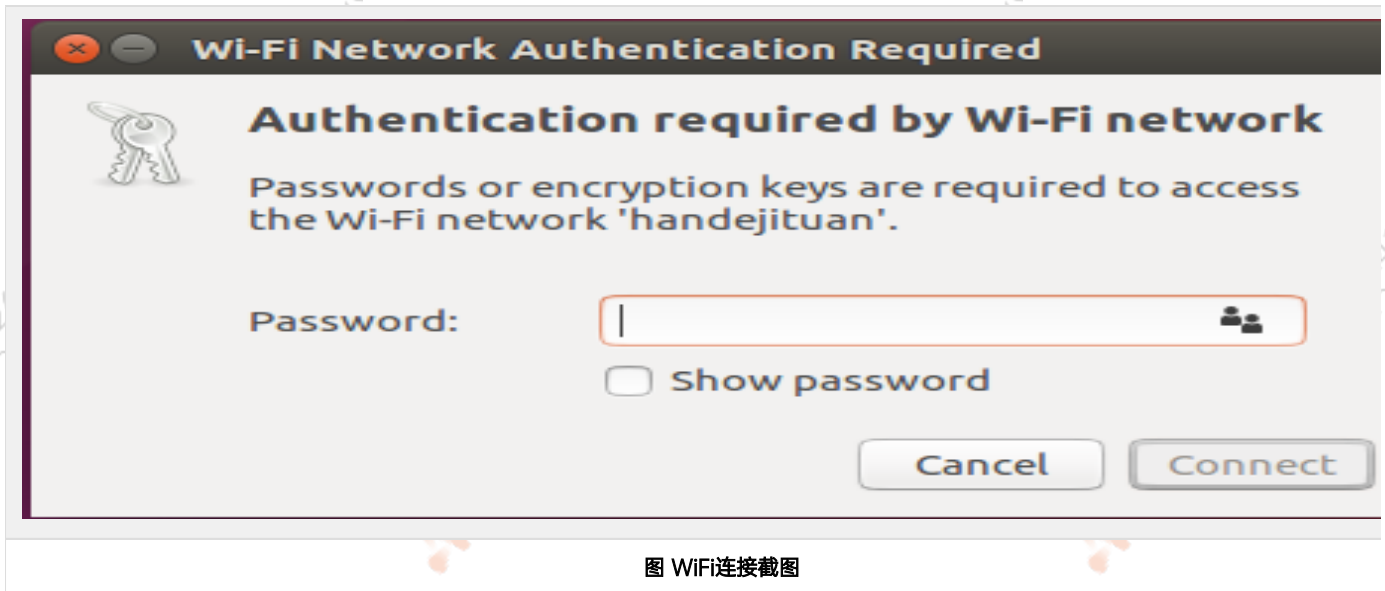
Wi-Fi Network Authentication Required

Authentication required by Wi-Fi network

Passwords or encryption keys are required to access the Wi-Fi network 'handejituan'.

Password:

Show password

Cancel

Connect

图 WiFi连接截图